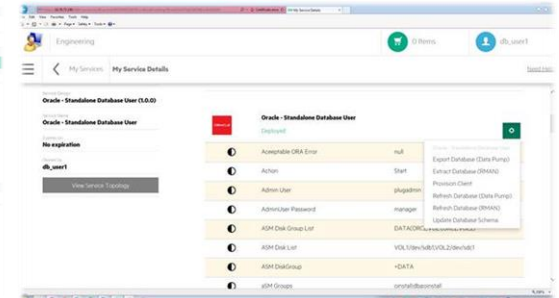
Engineering

0 Items

db_user1

My Services

My Service Details

Need he

Oracle - Standalone Database User (1.0.0)

Oracle - Standalone Database User

No expiration

db_user1

View Service Topology

Oracle - Standalone Database User

Deployed

| | | |
|---|---|---|
| | Acceptable ORA Error | null |
| | Action | Start |
| | Admin User | plugadmin |
| | AdminUser Password | manager |
| | ASM Disk Group List | DATA:ORCL:VOL1,ORCL:VOL2 |
| | ASM Disk List | VOL1:/dev/sdb1,VOL2:/dev/sdc1 |
| | ASM DiskGroup | +DATA |
| | ASM Groups | oinstall:dba:oinstall |

Export Database (Data Pump)

Extract Database (RMAN)

Provision Client

Refresh Database (Data Pump)

Refresh Database (RMAN)

Update Database Schema